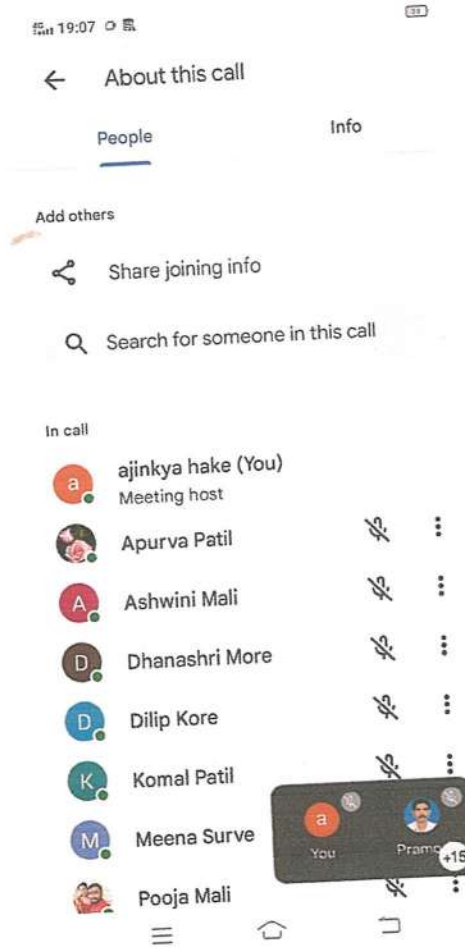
19:07

About this call

People

Info

Add others

Share joining info

Search for someone in this call

In call

a

ajinkya hake (You)
Meeting host

Apurva Patil

A

Ashwini Mali

D

Dhanashri More

D

Dilip Kore

K

Komal Patil

M

Meena Surve

Pooja Mali

a

You

Pramo

+15